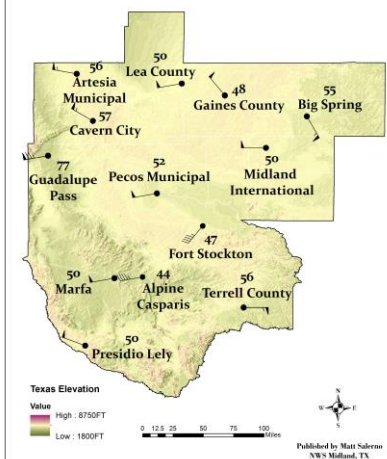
56
Artesia Municipal
57
Cavern City
50
Lea County
48
Gaines County
55
Big Spring
77
Guadalupe Pass
52
Pecos Municipal
50
Midland International
47
Fort Stockton
50
Marfa
44
Alpine Casparis
56
Terrell County
50
Presidio Lely

Texas Elevation
Value
High : 8750FT
Low : 1800FT

0 12.5 25 50 75 100 Miles

N
W E
S

Published by Matt Salerno
NWS Midland, TX